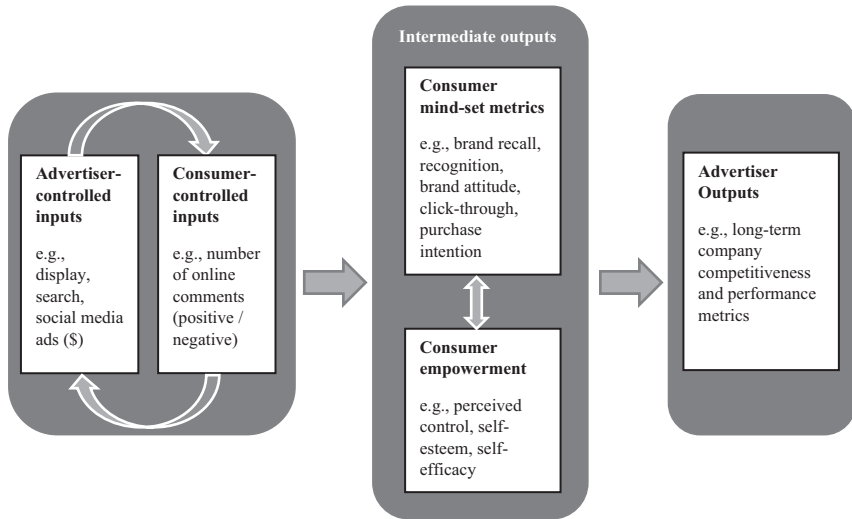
Advertiser-controlled inputs

e.g., display, search, social media ads ($)

Consumer-controlled inputs

e.g., number of online comments (positive / negative)

Intermediate outputs

Consumer mind-set metrics

e.g., brand recall, recognition, brand attitude, click-through, purchase intention

Consumer empowerment

e.g., perceived control, self-esteem, self-efficacy

Advertiser Outputs

e.g., long-term company competitiveness and performance metrics